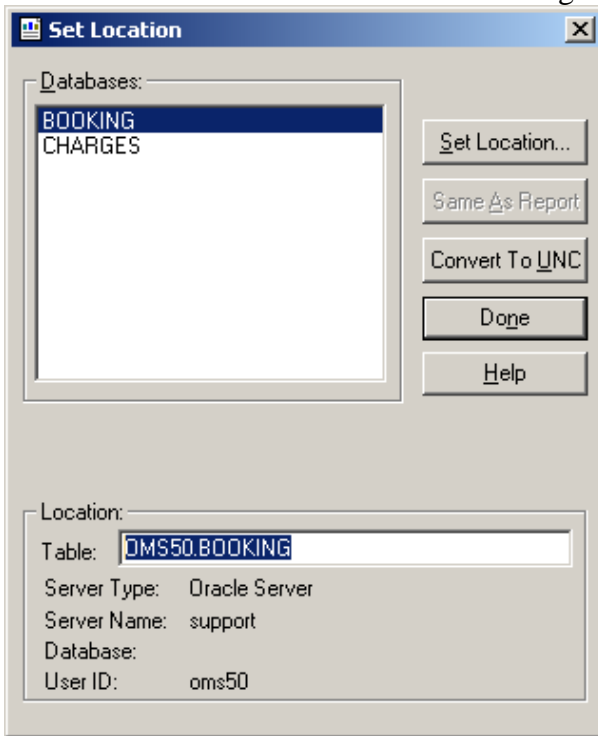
Set Location

Databases:

BOOKING
CHARGES

Set Location...

Same As Report

Convert To UNC

Done

Help

Location:

Table: OMS50.BOOKING

Server Type: Oracle Server
Server Name: support
Database:
User ID: oms50